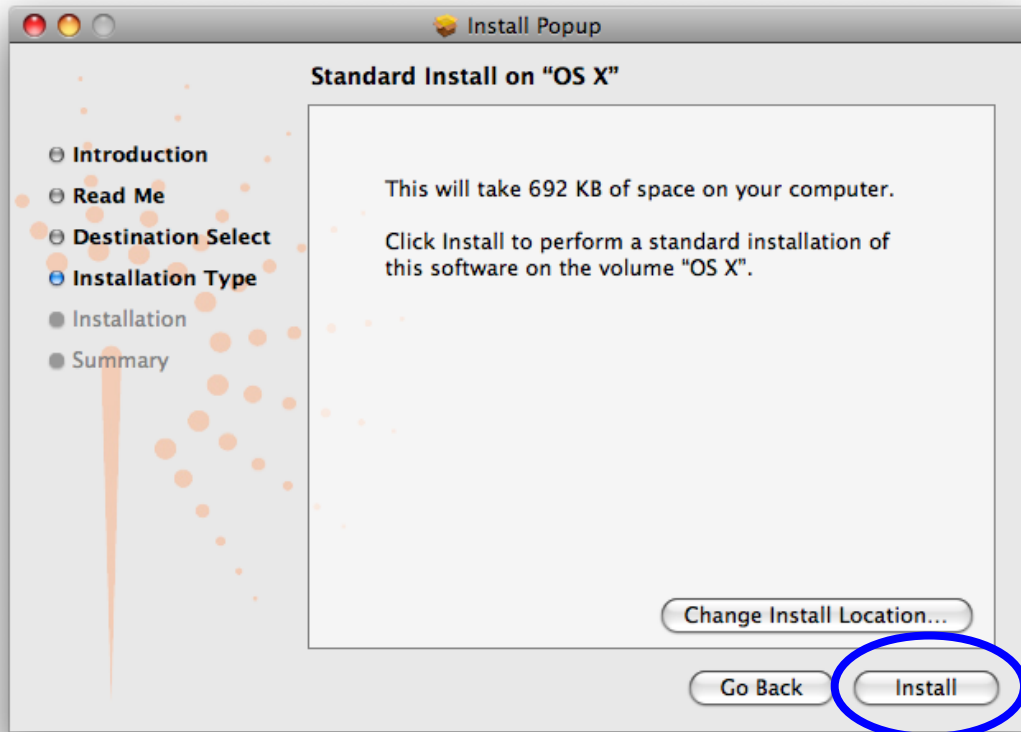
Install Popup

Standard Install on "OS X"

Introduction
Read Me
Destination Select
Installation Type
Installation
Summary

This will take 692 KB of space on your computer.

Click Install to perform a standard installation of this software on the volume "OS X".

Change Install Location...

Go Back

Install